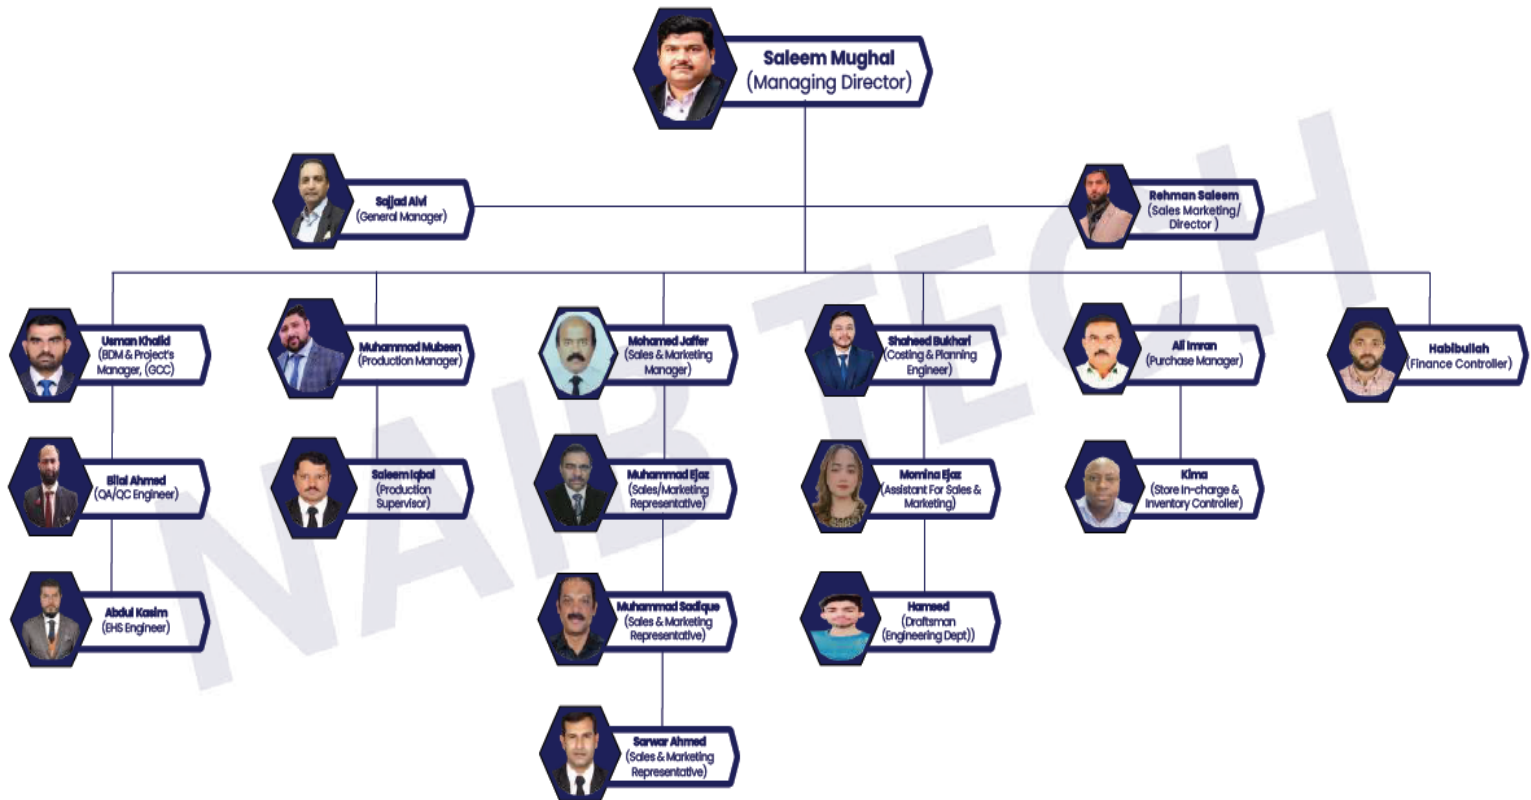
Saleem Mughal
(Managing Director)

Sajjad Alvi
(General Manager)

Rehman Saleem
(Sales Marketing/ Director )

Usman Khalid
(BDM & Project's Manager, (GCC)

Bilal Ahmed
(QA/QC Engineer)

Abdul Kasim
(EHS Engineer)

Muhammad Mubeen
(Production Manager)

Saleem Iqbal
(Production Supervisor)

Mohamed Jaffer
(Sales & Marketing Manager)

Muhammad Ejaz
(Sales/Marketing Representative)

Muhammad Sadique
(Sales & Marketing Representative)

Sarwar Ahmed
(Sales & Marketing Representative)

Shaheed Bukhari
(Costing & Planning Engineer)

Momina Ejaz
(Assistant For Sales & Marketing)

Hameed
(Draftsman (Engineering Dept))

Ali Imran
(Purchase Manager)

Kima
(Store In-charge & Inventory Controller)

Habibullah
(Finance Controller)

NAIB TECH